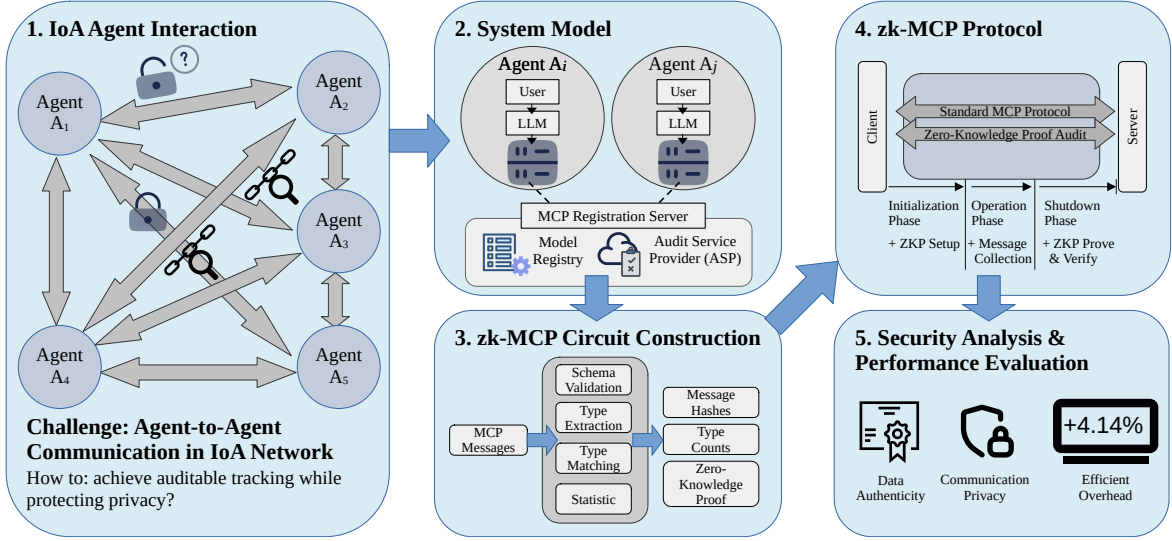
1. IoA Agent Interaction

Agent $A_1$

Agent $A_2$

Agent $A_3$

Agent $A_4$

Agent $A_5$

Challenge: Agent-to-Agent Communication in IoA Network

How to: achieve auditable tracking while protecting privacy?

2. System Model

Agent $A_i$

User

LLM

Agent $A_j$

User

LLM

MCP Registration Server

Model Registry

Audit Service Provider (ASP)

3. zk-MCP Circuit Construction

MCP Messages

Schema Validation

Type Extraction

Type Matching

Statistic

Message Hashes

Type Counts

Zero-Knowledge Proof

4. zk-MCP Protocol

Client

Standard MCP Protocol

Zero-Knowledge Proof Audit

Server

Initialization Phase

+ ZKP Setup

Operation Phase

+ Message Collection

Shutdown Phase

+ ZKP Prove & Verify

5. Security Analysis & Performance Evaluation

Data Authenticity

Communication Privacy

+4.14%

Efficient Overhead